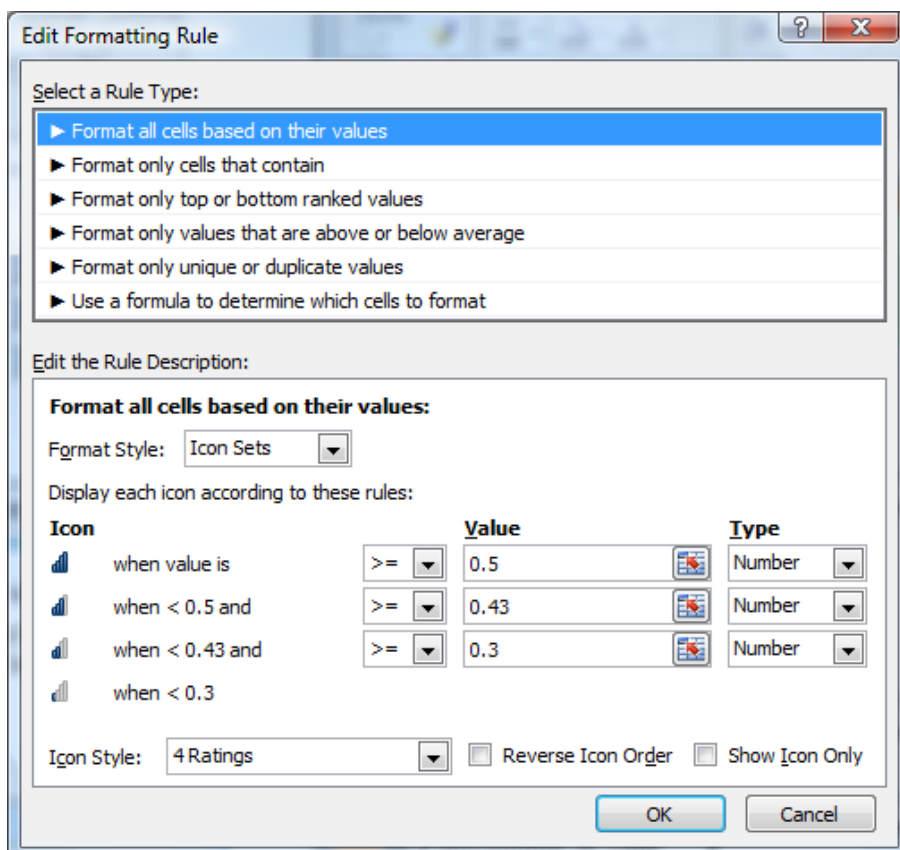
Edit Formatting Rule

?

X

Select a Rule Type:

► Format all cells based on their values
► Format only cells that contain
► Format only top or bottom ranked values
► Format only values that are above or below average
► Format only unique or duplicate values
► Use a formula to determine which cells to format

Edit the Rule Description:

Format all cells based on their values:

Format Style: Icon Sets

Display each icon according to these rules:

| Icon | | | Value | Type |
|---|---|---|---|---|
| | when value is | >= | 0.5 | Number |
| | when < 0.5 and | >= | 0.43 | Number |
| | when < 0.43 and | >= | 0.3 | Number |
| | when < 0.3 | | | |

Icon Style: 4 Ratings

Reverse Icon Order

Show Icon Only

OK

Cancel